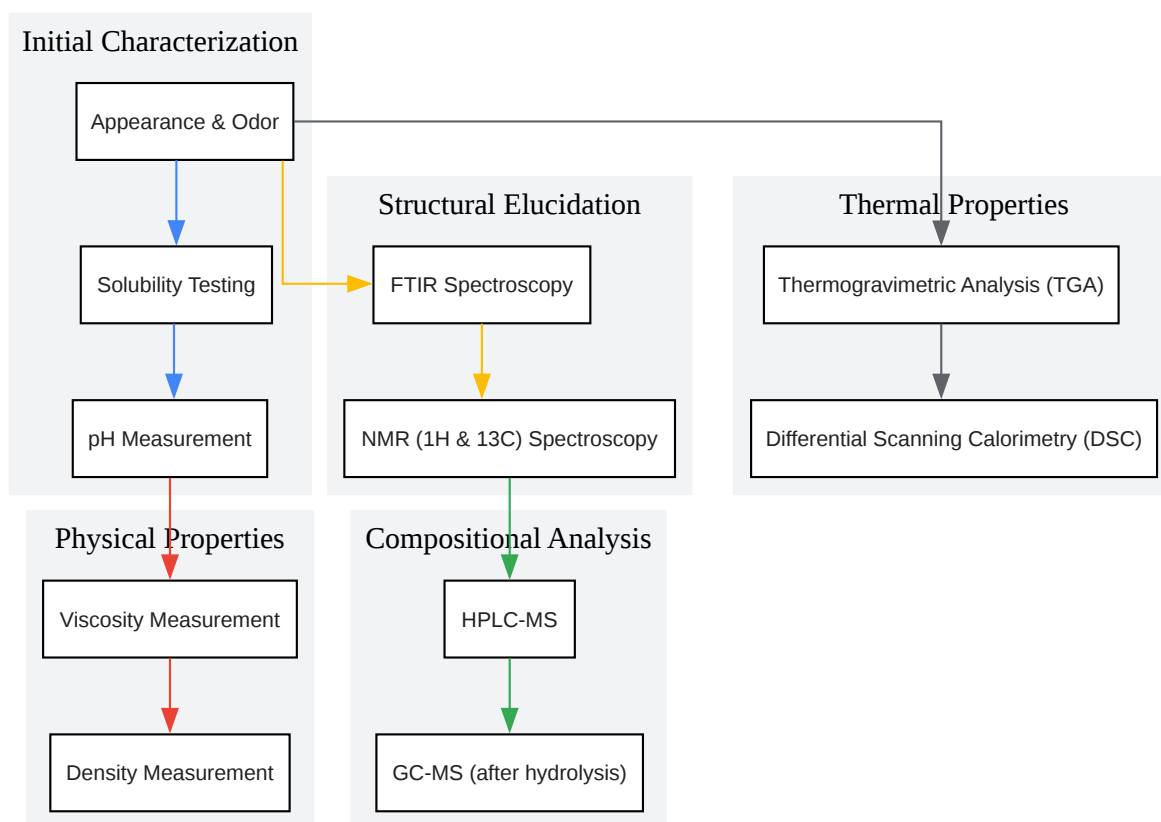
Initial Characterization

Appearance & Odor

Solubility Testing

pH Measurement

Structural Elucidation

FTIR Spectroscopy

NMR (1H & 13C) Spectroscopy

Thermal Properties

Thermogravimetric Analysis (TGA)

Differential Scanning Calorimetry (DSC)

Physical Properties

Viscosity Measurement

Density Measurement

Compositional Analysis

HPLC-MS

GC-MS (after hydrolysis)